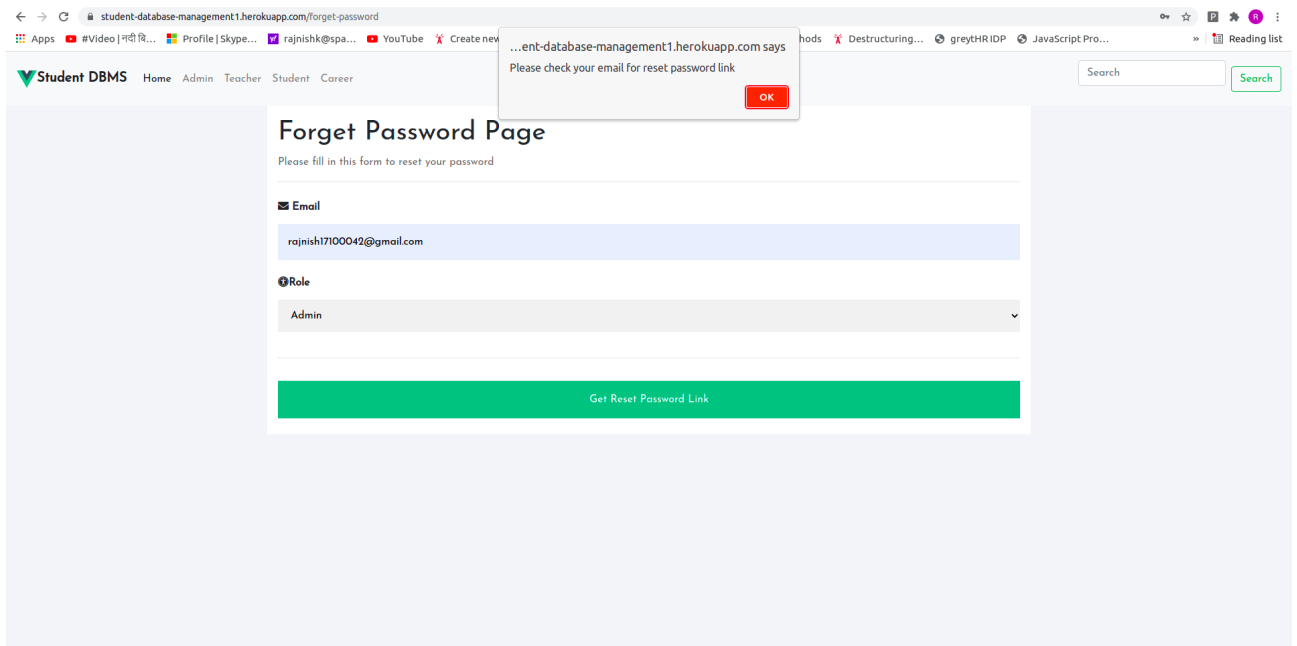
student-database-management1.herokuapp.com/forget-password

Apps #Video | नदी बि... Profile | Skype... rajnishk@spa... YouTube Create new hods Destructuring... greytHR IDP JavaScript Pro... » Reading list

...ent-database-management1.herokuapp.com says
Please check your email for reset password link
OK

Student DBMS Home Admin Teacher Student Career

Search Search

Forget Password Page

Please fill in this form to reset your password

Email

rajnish17100042@gmail.com

Role

Admin

Get Reset Password Link